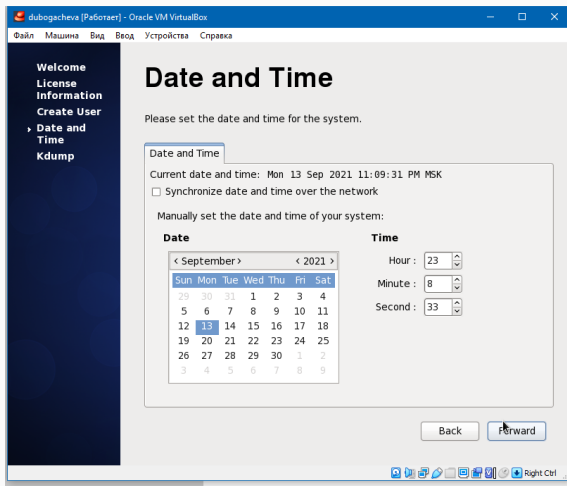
dubogacheva [Работает] - Oracle VM VirtualBox

Файл Машина Вид Ввод Устройства Справка

Welcome
License Information
Create User
Date and Time
Kdump

Date and Time

Please set the date and time for the system.

Date and Time

Current date and time: Mon 13 Sep 2021 11:09:31 PM MSK

Synchronize date and time over the network

Manually set the date and time of your system:

Date

‹ September › ‹ 2021 ›

| Sun | Mon | Tue | Wed | Thu | Fri | Sat |
|---|---|---|---|---|---|---|
| 29 | 30 | 31 | 1 | 2 | 3 | 4 |
| 5 | 6 | 7 | 8 | 9 | 10 | 11 |
| 12 | 13 | 14 | 15 | 16 | 17 | 18 |
| 19 | 20 | 21 | 22 | 23 | 24 | 25 |
| 26 | 27 | 28 | 29 | 30 | 1 | 2 |
| 3 | 4 | 5 | 6 | 7 | 8 | 9 |

Time

Hour : 23
Minute : 8
Second : 33

Back Forward

Right Ctrl